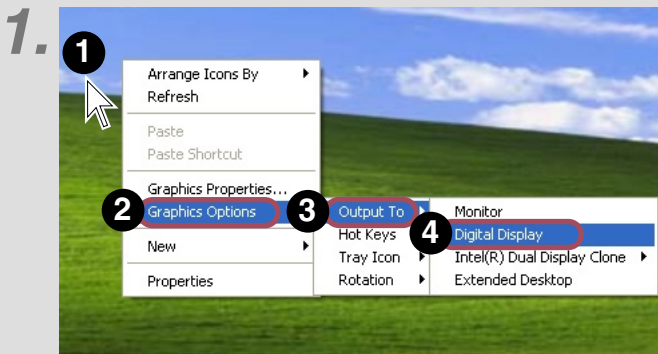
1.
1
Arrange Icons By
Refresh
Paste
Paste Shortcut
Graphics Properties...
2
Graphics Options
New
Properties
3
Output To
Hot Keys
Tray Icon
Rotation
Monitor
4
Digital Display
Intel(R) Dual Display Clone
Extended Desktop